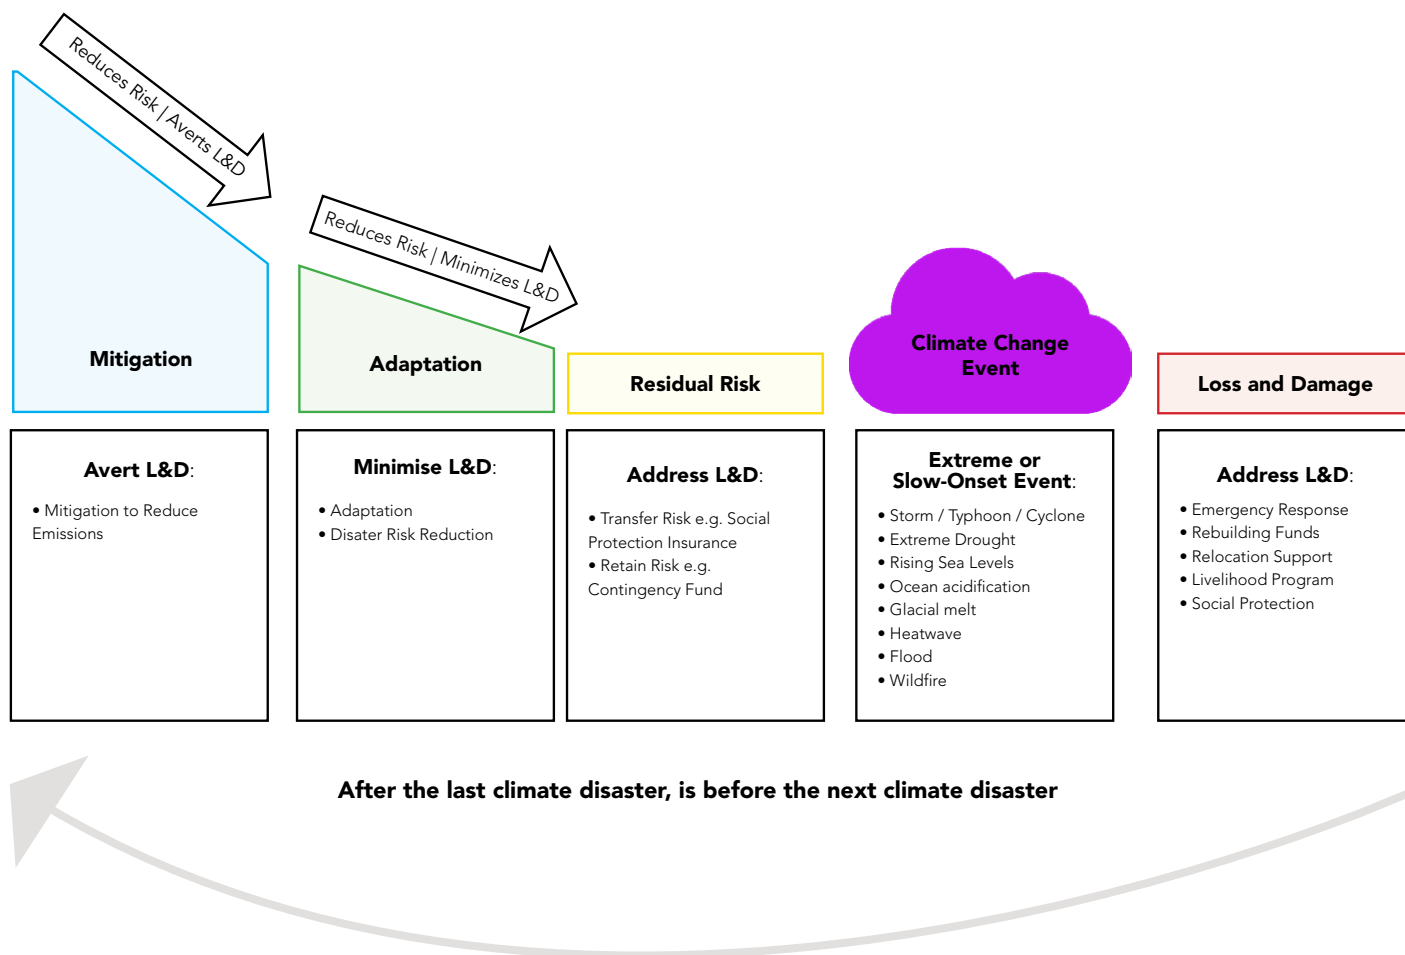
Reduces Risk | Averts L&D

Reduces Risk | Minimizes L&D

Mitigation

Adaptation

Residual Risk

Climate Change Event

Loss and Damage

Avert L&D:

• Mitigation to Reduce Emissions

Minimise L&D:

• Adaptation
• Disater Risk Reduction

Address L&D:

• Transfer Risk e.g. Social Protection Insurance
• Retain Risk e.g. Contingency Fund

Extreme or Slow-Onset Event:

• Storm / Typhoon / Cyclone
• Extreme Drought
• Rising Sea Levels
• Ocean acidification
• Glacial melt
• Heatwave
• Flood
• Wildfire

Address L&D:

• Emergency Response
• Rebuilding Funds
• Relocation Support
• Livelihood Program
• Social Protection

After the last climate disaster, is before the next climate disaster